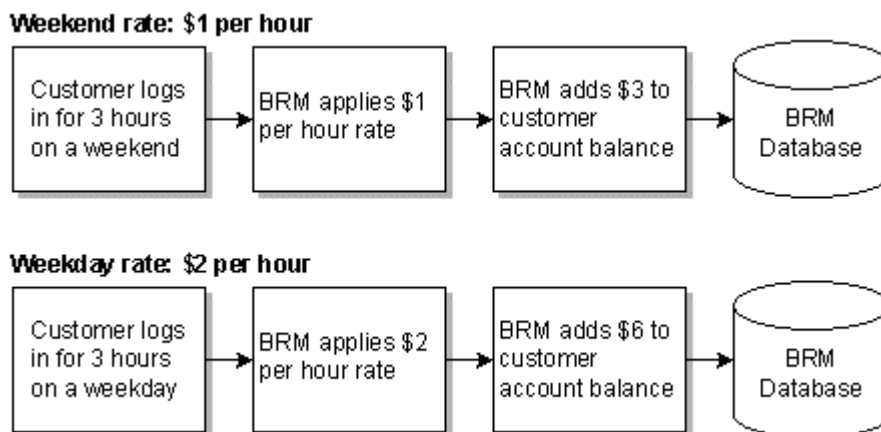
Weekend rate: \$1 per hour

Customer logs in for 3 hours on a weekend

BRM applies \$1 per hour rate

BRM adds \$3 to customer account balance

BRM Database

Weekday rate: \$2 per hour

Customer logs in for 3 hours on a weekday

BRM applies \$2 per hour rate

BRM adds \$6 to customer account balance

BRM Database